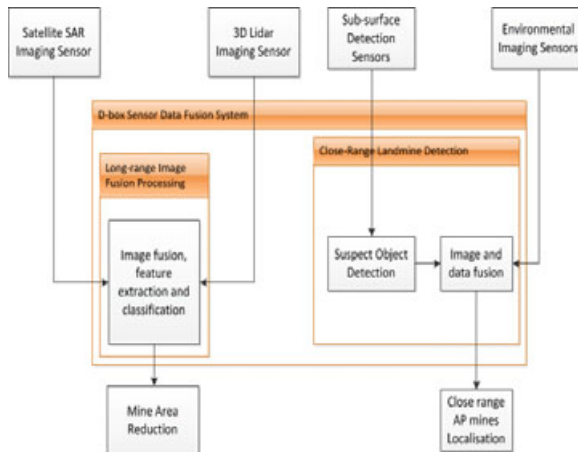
Satellite SAR Imaging Sensor

3D Lidar Imaging Sensor

Sub-surface Detection Sensors

Environmental Imaging Sensors

D-box Sensor Data Fusion System

Long-range Image Fusion Processing

Close-Range Landmine Detection

Image fusion, feature extraction and classification

Suspect Object Detection

Image and data fusion

Mine Area Reduction

Close range AP mines Localisation